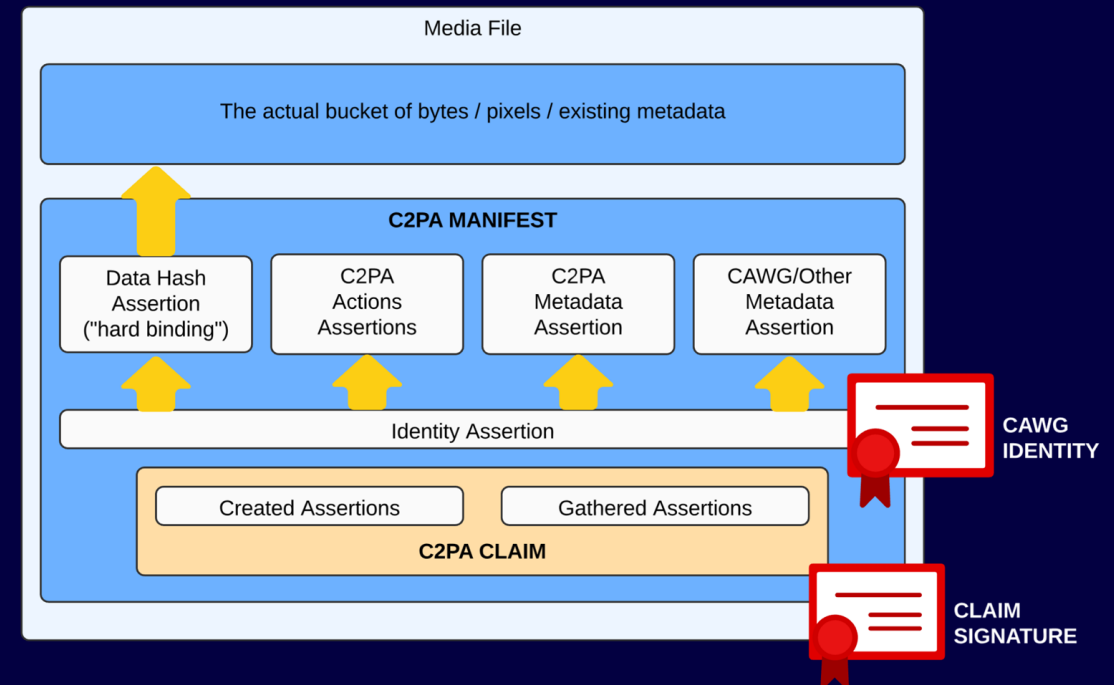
Media File

The actual bucket of bytes / pixels / existing metadata

C2PA MANIFEST

Data Hash Assertion ("hard binding")

C2PA Actions Assertions

C2PA Metadata Assertion

CAWG/Other Metadata Assertion

Identity Assertion

CAWG IDENTITY

Created Assertions

Gathered Assertions

C2PA CLAIM

CLAIM SIGNATURE